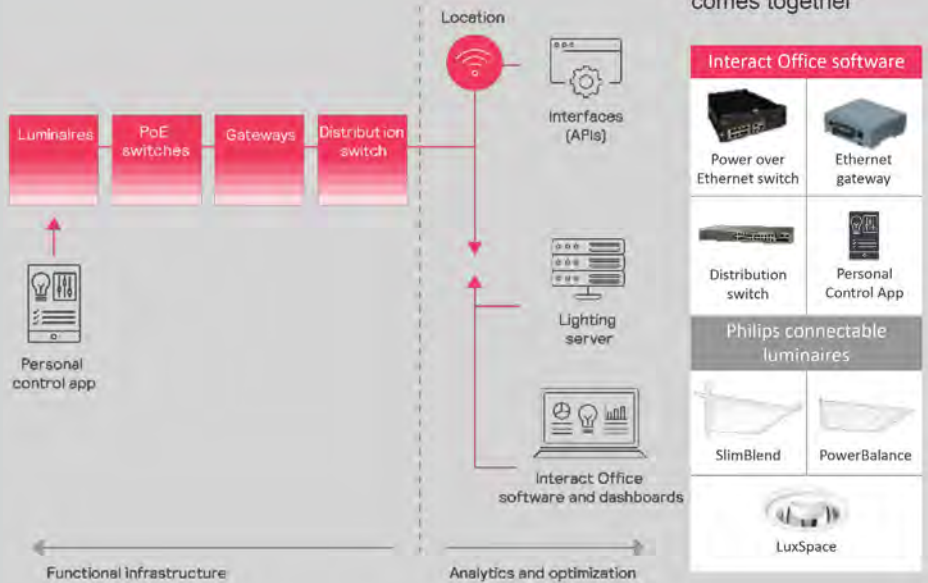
comes together

Location

Interfaces (APIs)

Luminaires

PoE switches

Gateways

Distribution switch

Personal control app

Lighting server

Interact Office software and dashboards

Interact Office software

Power over Ethernet switch

Ethernet gateway

Distribution switch

Personal Control App

Philips connectable luminaires

SlimBlend

PowerBalance

LuxSpace

Functional infrastructure

Analytics and optimization